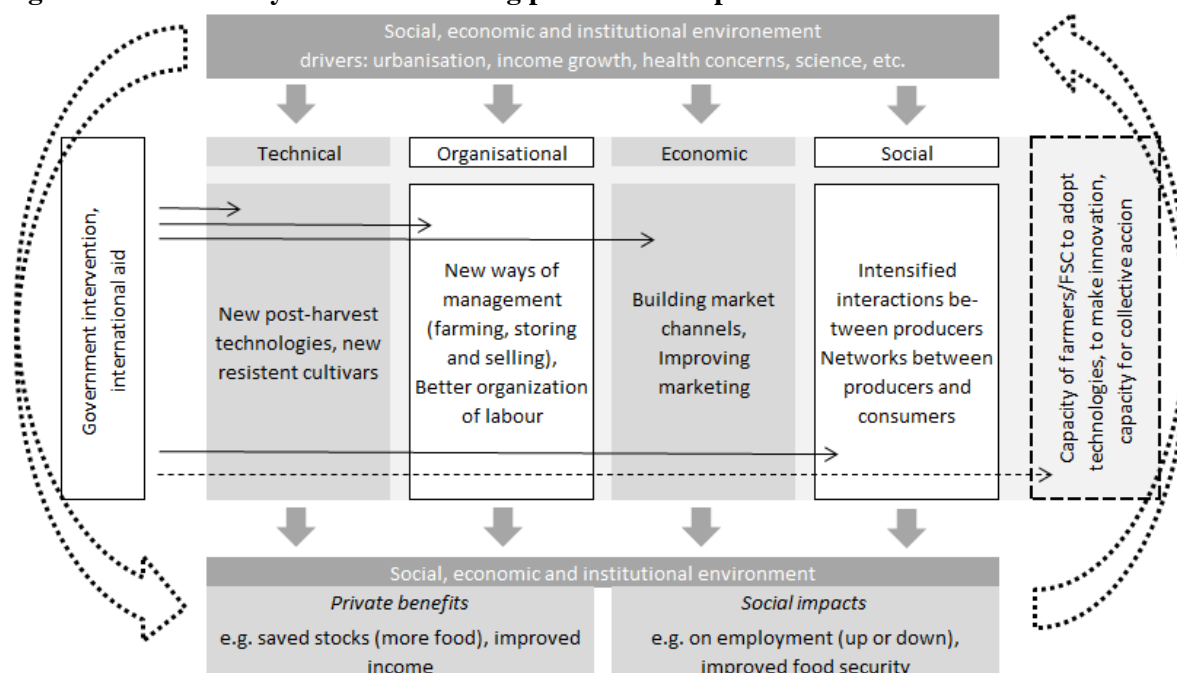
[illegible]

Social, economic and institutional environement
drivers: urbanisation, income growth, health concerns, science, etc.

Government intervention, international aid

Technical

Organisational

Economic

Social

New post-harvest technologies, new resistent cultivars

New ways of management (farming, storing and selling), Better organization of labour

Building market channels, Improving marketing

Intensified interactions between producers Networks between producers and consumers

Capacity of farmers/FSC to adopt technologies, to make innovation, capacity for collective accion

Social, economic and institutional environment

*Private benefits*
e.g. saved stocks (more food), improved income

*Social impacts*
e.g. on employment (up or down), improved food security